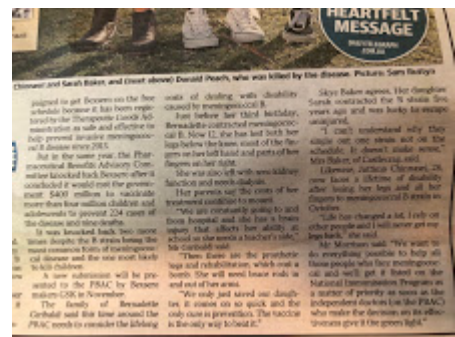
HEARTFELT MESSAGE

Chinnen) and Sarah Baker, and (inset above) Donald Peach, who was killed by the disease. Picture: Sam Ruttyn

paigned to get Bexsero on the free schedule because it has been registered by the Therapeutic Goods Administration as safe and effective to help prevent invasive meningococcal B disease since 2013.

But in the same year, the Pharmaceutical Benefits Advisory Committee knocked back Bexsero after it concluded it would cost the government $400 million to vaccinate more than four million children and adolescents to prevent 224 cases of the disease and eight deaths.

It was knocked back two more times despite the B strain being the most common form of meningococcal disease and the one most likely to kill children.

A new submission will be presented to the PBAC by Bexsero makers GSK in November.

The family of Bernadette Gerbaldi said this time around the PBAC needs to consider the lifelong

costs of dealing with disability caused by meningococcal B.

Just before her third birthday, Bernadette contracted meningococcal B. Now 12, she has had both her legs below the knee, most of the fingers on her left hand and parts of her fingers on her right.

She was also left with some kidney function and needs dialysis.

Her parents say the costs of her treatment continue to mount.

"We are constantly going to and from hospital and she has a brain injury that affects her ability at school so she needs a teacher's aide," Ms Gerbaldi said.

"Then there are the prosthetic legs and rehabilitation, which cost a bomb. She will need these now in and out of her arms.

"We only just saved our daughter. It comes on so quick and the only cure is prevention. The vaccine is the only way to beat it."

Skye Baker agrees. Her daughter Sarah contracted the B strain five years ago and was lucky to escape unscathed.

"I can't understand why they simple not one steals out on the schedule. It doesn't make sense," Mrs Baker, of Castlecrag, said.

Likewise, Jackson Chinnen, 28, faces a lifetime of disability after losing her legs and all her fingers to meningococcal B strain as a teen.

"Life has changed a lot. I rely on other people and I will never get my independence back," she said.

Mr Morrison said: "We want to do everything possible to help address people who have meningococcal and we'll get it listed on the National Immunisation Program as a matter of priority as soon as the independent doctors (on the PBAC) who make the decision on its effectiveness give it the green light."